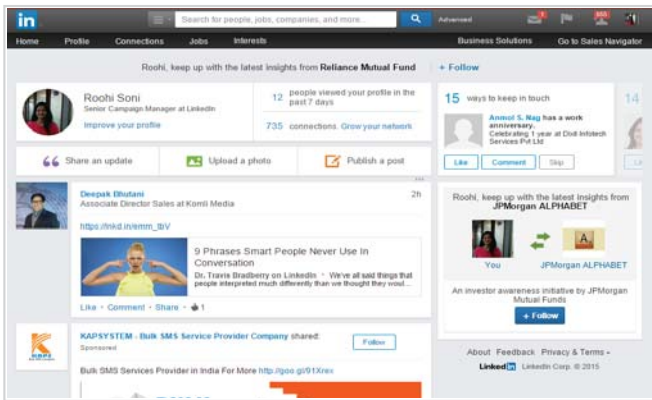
in

Search for people, jobs, companies, and more...

Advanced

Home Profile Connections Jobs Interests

Business Solutions Go to Sales Navigator

Roohi, keep up with the latest insights from Reliance Mutual Fund + Follow

Roohi Soni
Senior Campaign Manager at LinkedIn
Improve your profile

12 people viewed your profile in the past 7 days

735 connections Grow your network

15 ways to keep in touch

Anmol S. Nag has a work anniversary.
Celebrating 1 year at Didi Infotech Services Pvt Ltd

Like Comment Skip

14

Share an update Upload a photo Publish a post

Deepak Bhutani
Associate Director Sales at Komli Media

2h

https://lnkd.in/emm_tbV

9 Phrases Smart People Never Use In Conversation
Dr. Travis Bradberry on LinkedIn • We've all said things that people interpreted much differently than we thought they woul...

Like • Comment • Share • 1

Roohi, keep up with the latest insights from JPMorgan ALPHABET

You JPMorgan ALPHABET

An investor awareness initiative by JPMorgan Mutual Funds

+ Follow

KAPSYSTEM - Bulk SMS Service Provider Company shared:
Sponsored

Follow

Bulk SMS Services Provider in India For More http://goo.gl/91Xrex

About Feedback Privacy & Terms

Linked in LinkedIn Corp. © 2015